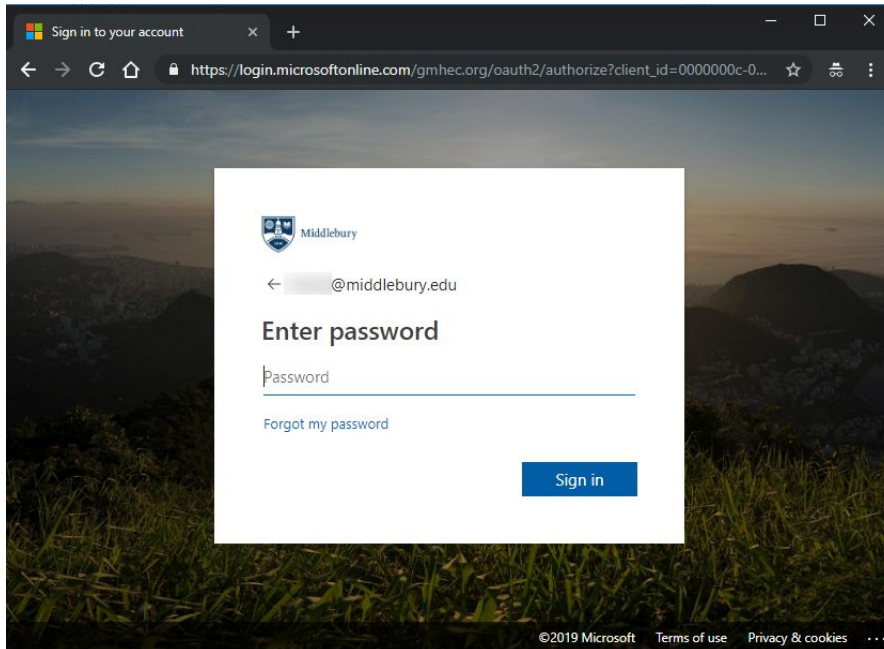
Sign in to your account

https://login.microsoftonline.com/gmhec.org/oauth2/authorize?client_id=0000000c-0...

Middlebury

← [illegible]@middlebury.edu

Enter password

Password

Forgot my password

Sign in

©2019 Microsoft Terms of use Privacy & cookies ...